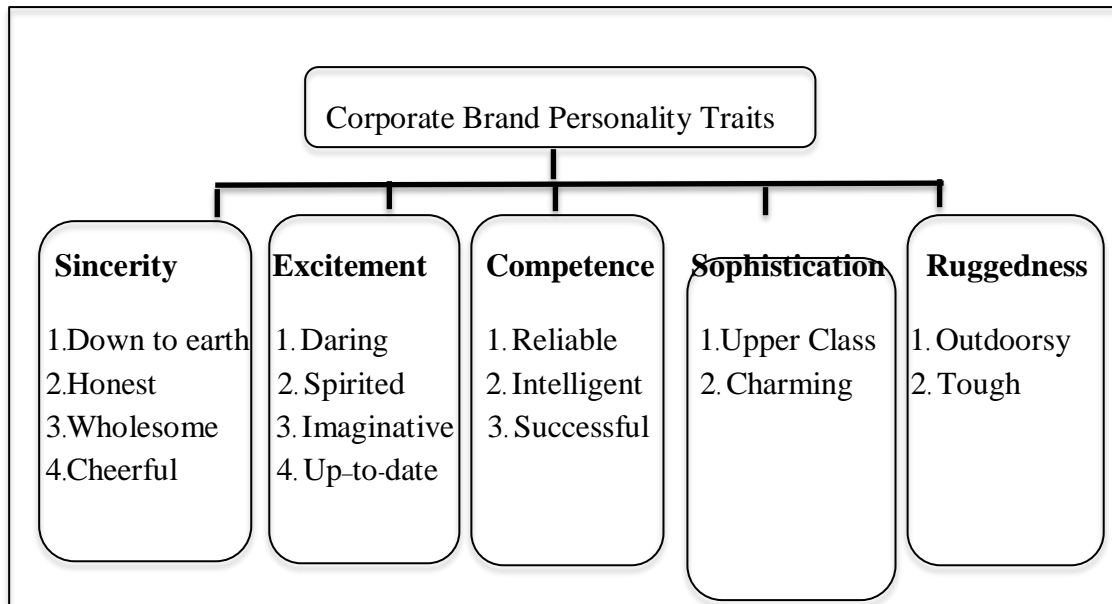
Corporate Brand Personality Traits

Sincerity
1.Down to earth
2.Honest
3.Wholesome
4.Cheerful

Excitement
1. Daring
2. Spirited
3. Imaginative
4. Up-to-date

Competence
1. Reliable
2. Intelligent
3. Successful

Sophistication
1.Upper Class
2. Charming

Ruggedness
1. Outdoorsy
2. Tough